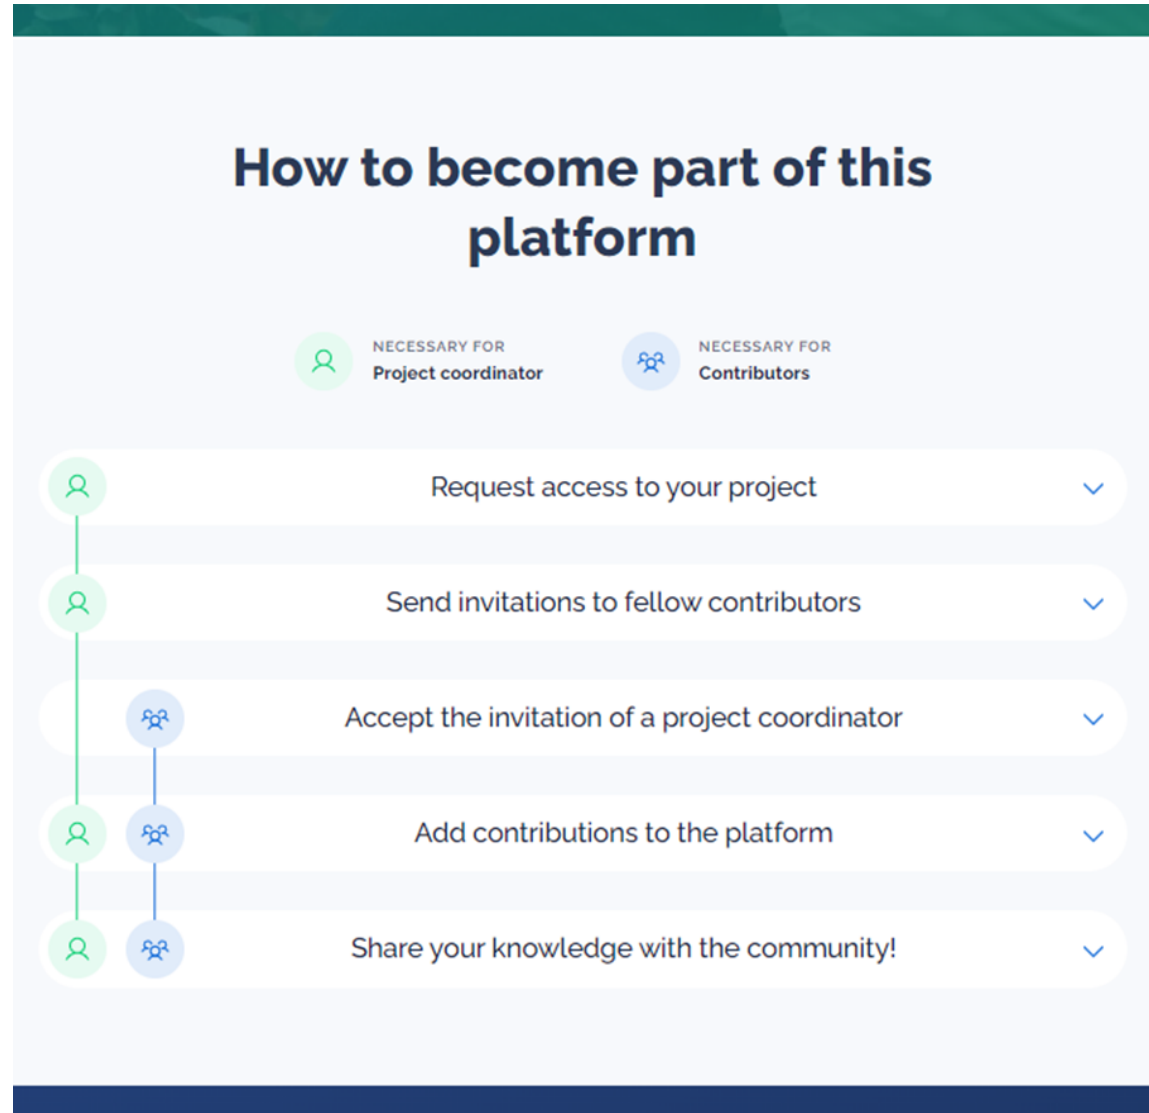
How to become part of this platform

NECESSARY FOR
Project coordinator

NECESSARY FOR
Contributors

Request access to your project

Send invitations to fellow contributors

Accept the invitation of a project coordinator

Add contributions to the platform

Share your knowledge with the community!